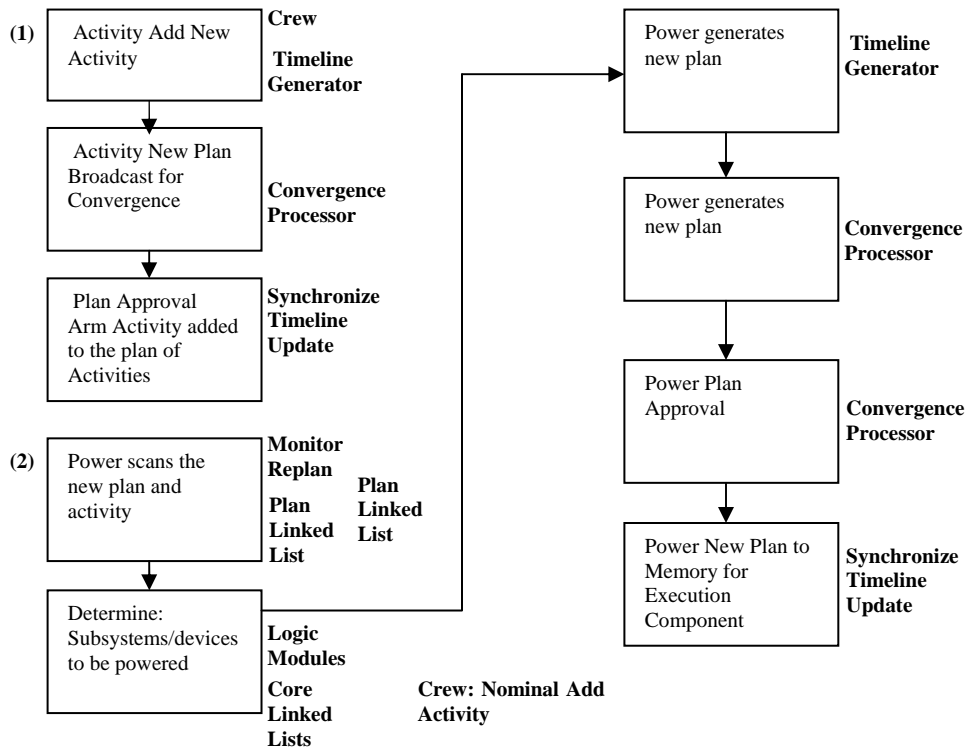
(1) Activity Add New Activity

Crew

Timeline Generator

Activity New Plan Broadcast for Convergence

Convergence Processor

Plan Approval Arm Activity added to the plan of Activities

Synchronize Timeline Update

(2) Power scans the new plan and activity

Monitor Replan

Plan Linked List

Plan Linked List

Determine: Subsystems/devices to be powered

Logic Modules

Core Linked Lists

Crew: Nominal Add Activity

Power generates new plan

Timeline Generator

Power generates new plan

Convergence Processor

Power Plan Approval

Convergence Processor

Power New Plan to Memory for Execution Component

Synchronize Timeline Update